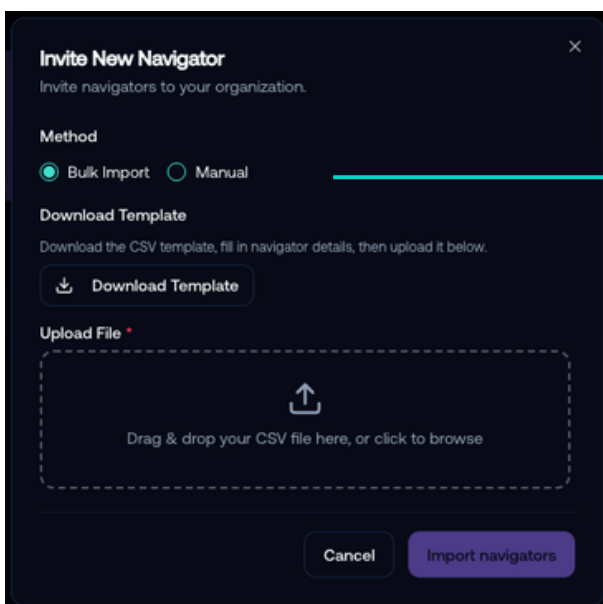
Invite New Navigator
Invite navigators to your organization.

×

Method

Bulk Import
Manual

Download Template

Download the CSV template, fill in navigator details, then upload it below.

Download Template

Upload File *

Drag & drop your CSV file here, or click to browse

Cancel
Import navigators